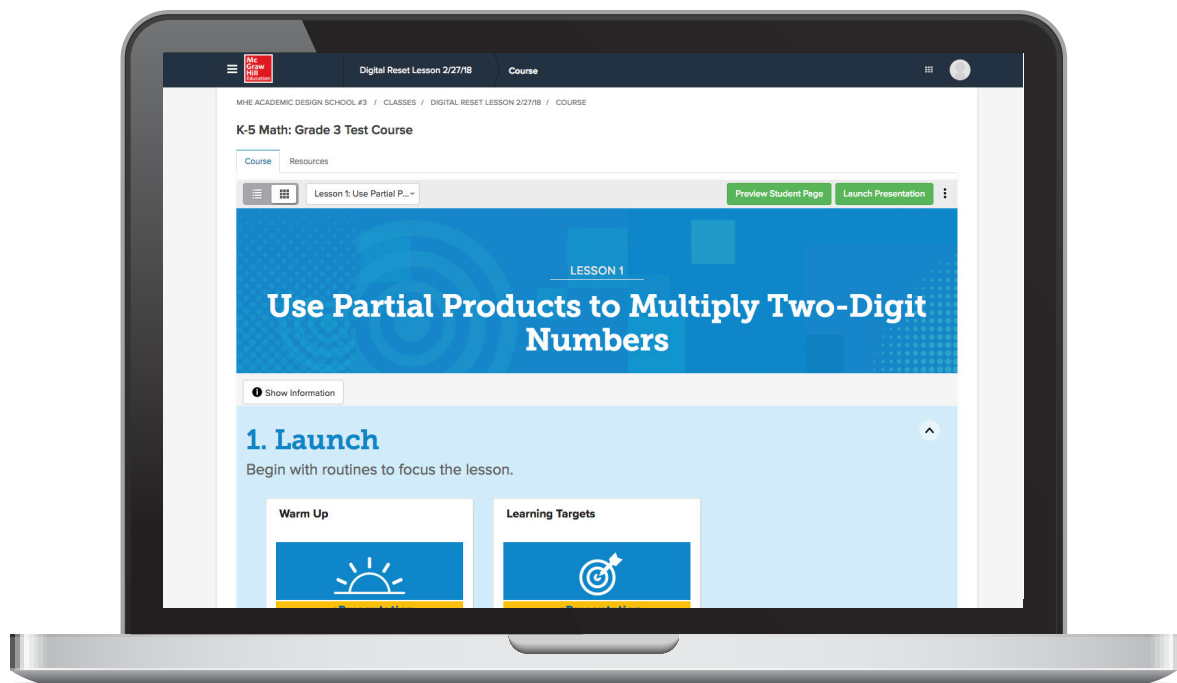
Mc Graw Hill Education

Digital Reset Lesson 2/27/18

Course

MHE ACADEMIC DESIGN SCHOOL #3 / CLASSES / DIGITAL RESET LESSON 2/27/18 / COURSE

K-5 Math: Grade 3 Test Course

Course

Resources

Lesson 1: Use Partial P...

Preview Student Page

Launch Presentation

LESSON 1

Use Partial Products to Multiply Two-Digit Numbers

Show Information

1. Launch

Begin with routines to focus the lesson.

Warm Up

Learning Targets

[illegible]

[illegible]